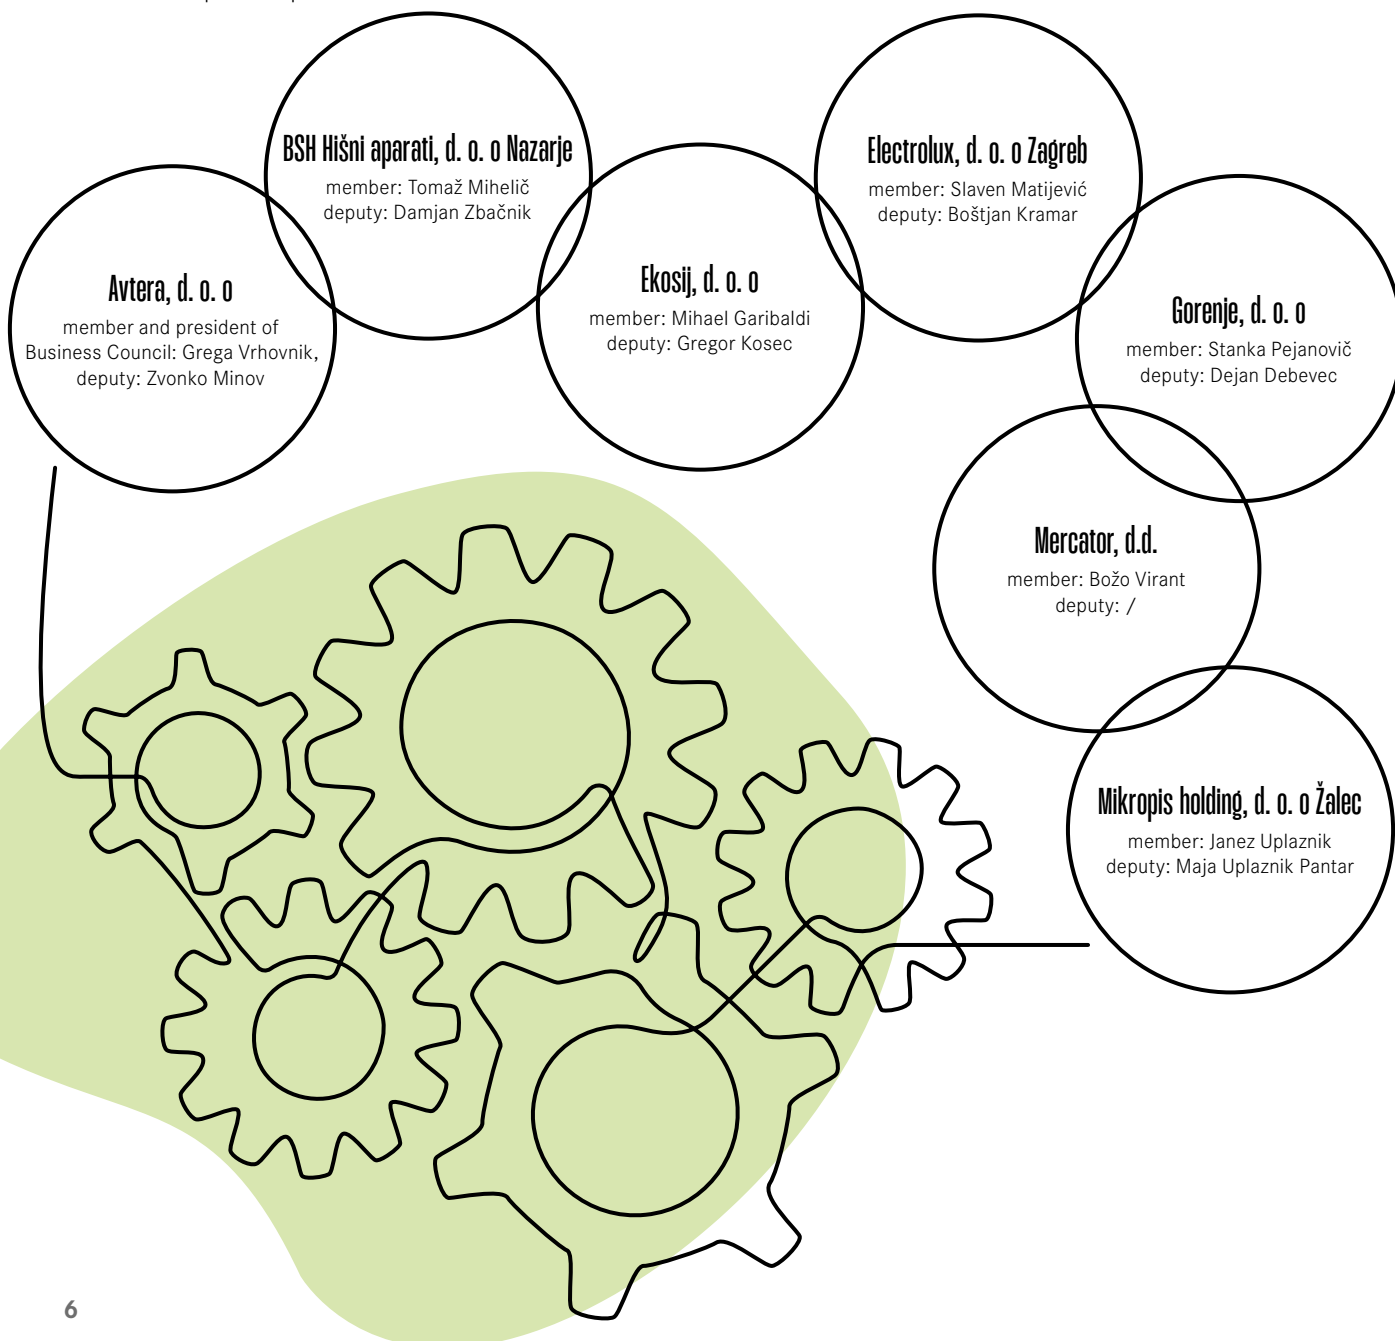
Avtera, d. o. o
member and president of Business Council: Grega Vrhovnik, deputy: Zvonko Minov

BSH Hišni aparati, d. o. o Nazarje
member: Tomaž Mihelič
deputy: Damjan Zbačnik

Ekosij, d. o. o
member: Mihael Garibaldi
deputy: Gregor Kosec

Electrolux, d. o. o Zagreb
member: Slaven Matijević
deputy: Boštjan Kramar

Gorenje, d. o. o
member: Stanka Pejanovič
deputy: Dejan Debevec

Mercator, d.d.
member: Božo Virant
deputy: /

Mikropis holding, d. o. o Žalec
member: Janez Uplaznik
deputy: Maja Uplaznik Pantar

6